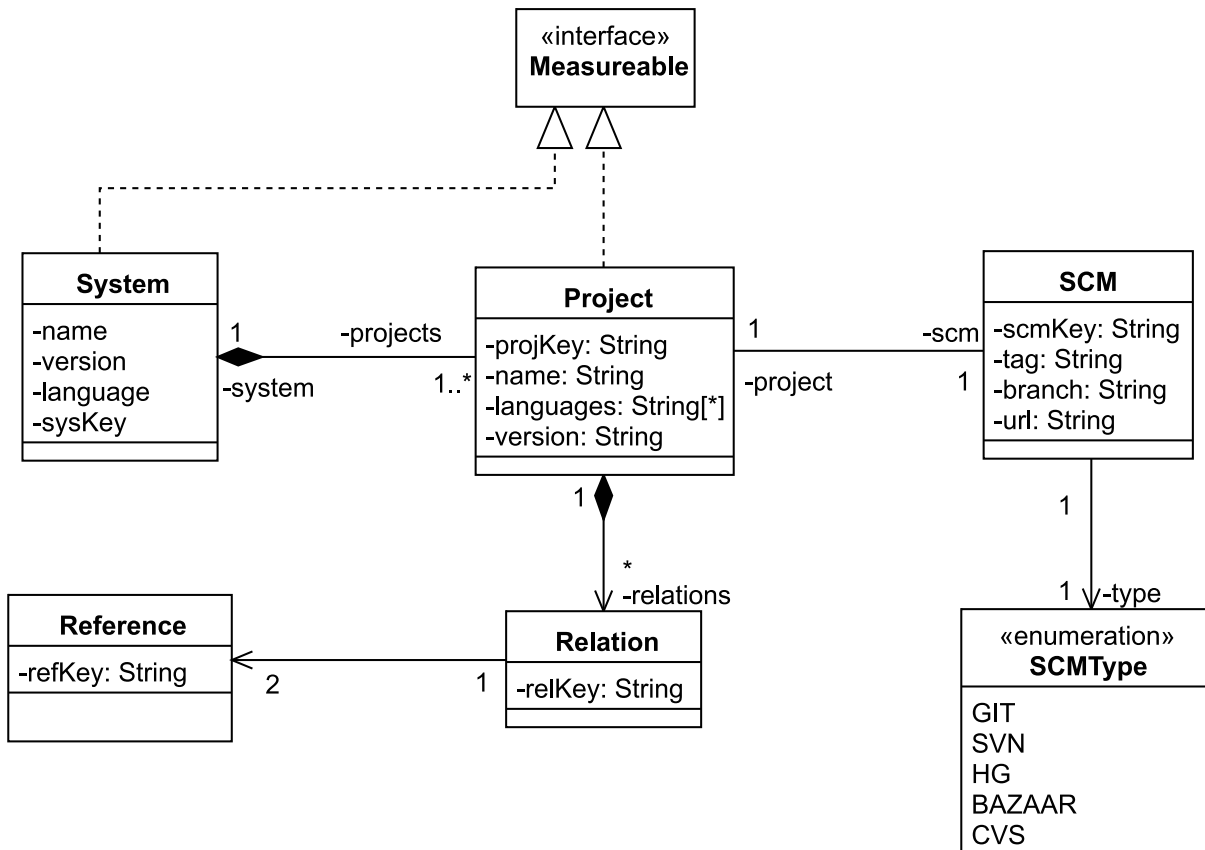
«interface»
Measureable

System
-name
-version
-language
-sysKey

1
-projects
-system
1..*

Project
-projKey: String
-name: String
-languages: String[*]
-version: String

1
-scm
-project
1

SCM
-scmKey: String
-tag: String
-branch: String
-url: String

1

1
*
-relations

1
1 -type

Reference
-refKey: String

2
1

Relation
-relKey: String

«enumeration»
SCMType
GIT
SVN
HG
BAZAAR
CVS